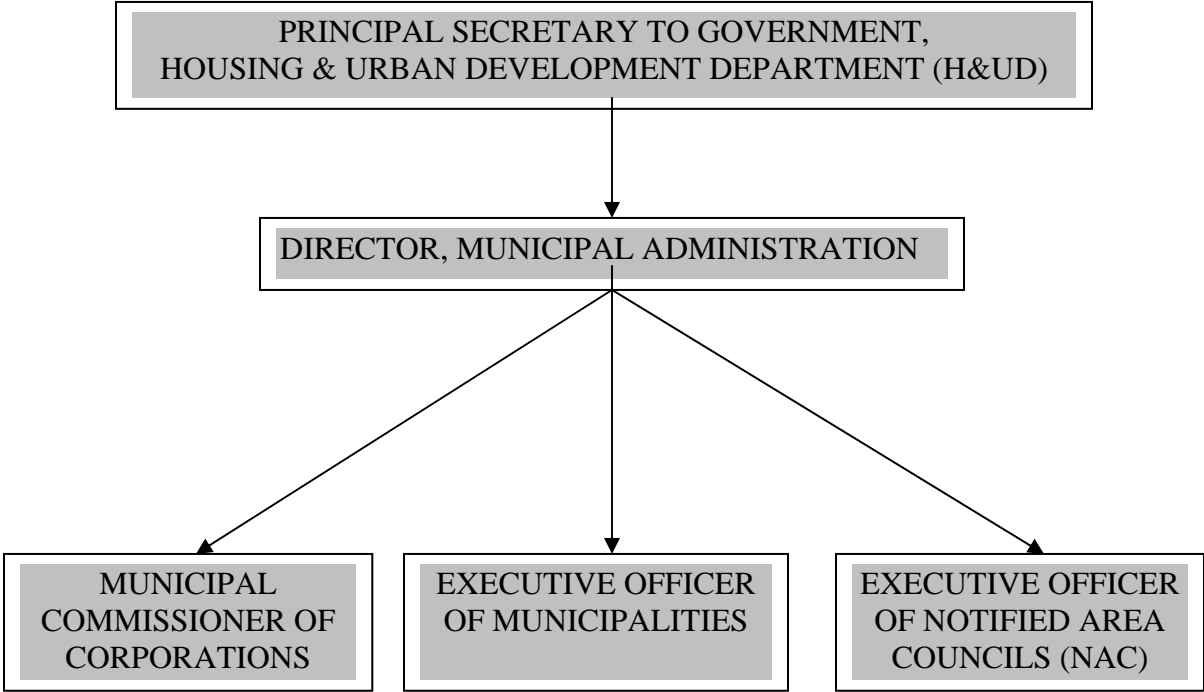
PRINCIPAL SECRETARY TO GOVERNMENT, HOUSING & URBAN DEVELOPMENT DEPARTMENT (H&UD)

DIRECTOR, MUNICIPAL ADMINISTRATION

MUNICIPAL COMMISSIONER OF CORPORATIONS

EXECUTIVE OFFICER OF MUNICIPALITIES

EXECUTIVE OFFICER OF NOTIFIED AREA COUNCILS (NAC)